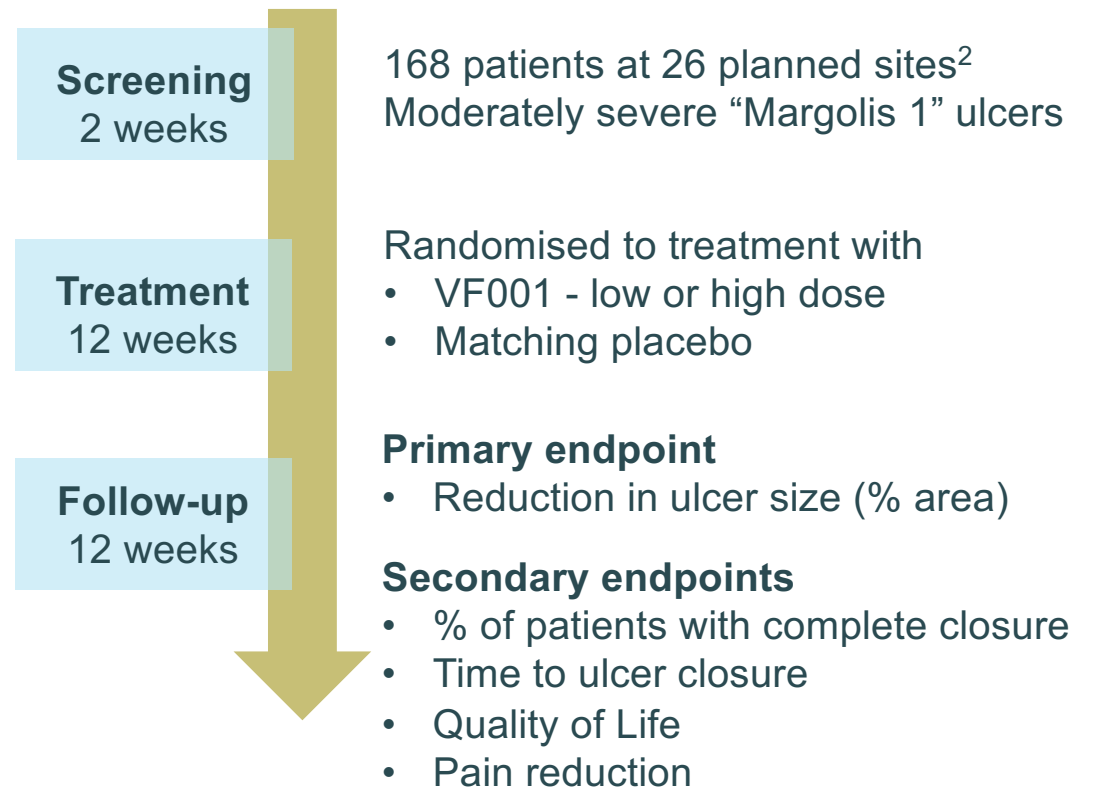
Screening
2 weeks

Treatment
12 weeks

Follow-up
12 weeks

168 patients at 26 planned sites$^{2}$
Moderately severe “Margolis 1” ulcers

Randomised to treatment with
• VF001 - low or high dose
• Matching placebo

**Primary endpoint**
• Reduction in ulcer size (% area)

**Secondary endpoints**
• % of patients with complete closure
• Time to ulcer closure
• Quality of Life
• Pain reduction